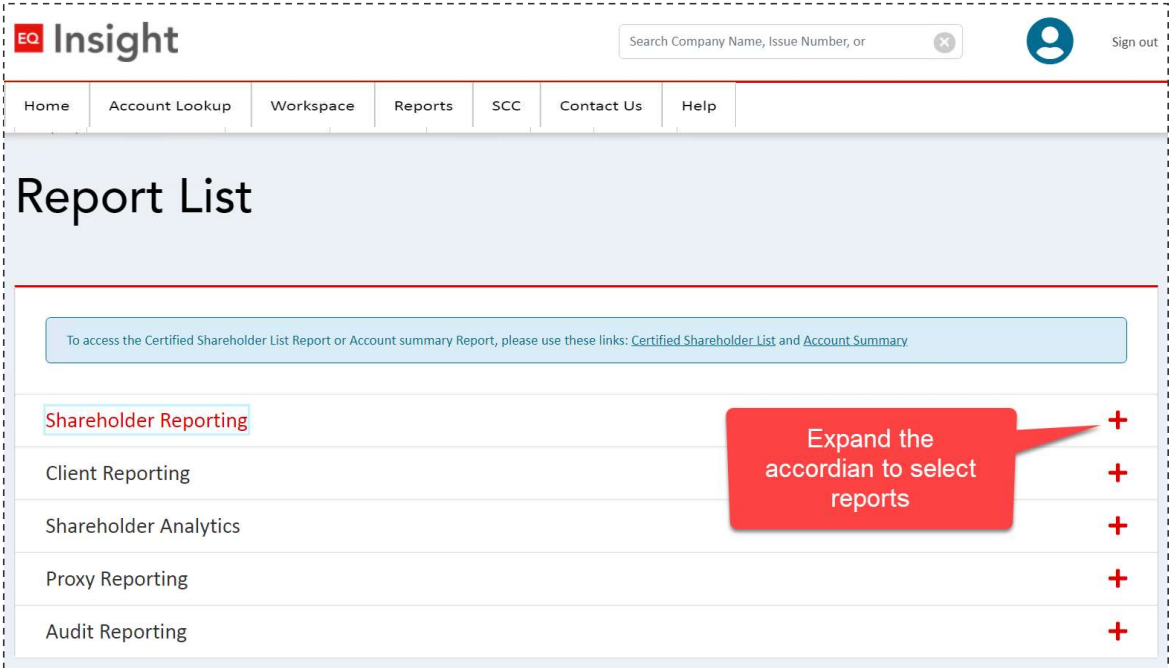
EQ Insight

Search Company Name, Issue Number, or

Sign out

Home | Account Lookup | Workspace | Reports | SCC | Contact Us | Help

Report List

To access the Certified Shareholder List Report or Account summary Report, please use these links: Certified Shareholder List and Account Summary

Shareholder Reporting +

Expand the accordian to select reports

Client Reporting +

Shareholder Analytics +

Proxy Reporting +

Audit Reporting +